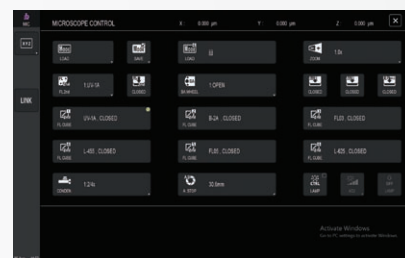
MICROSCOPE CONTROL
X: 0.000 µm
Y: 0.000 µm
Z: 0.000 µm
LINK
LOAD
SAVE
LOAD
ZOOM
1.0x
FL.SHA
1.UV-1A
CLOSED
IR.WHEEL
1.OPEN
CLOSED
CLOSED
CLOSED
FL.CUBE
UV-1A, CLOSED
FL.CUBE
B-2A, CLOSED
FL.CUBE
FL03, CLOSED
FL.CUBE
L-450, CLOSED
FL.CUBE
FL01, CLOSED
FL.CUBE
L-425, CLOSED
CONDEN
1.2.4x
A.STOP
33.6mm
CTRL
LAMP
Activate Windows
Go to PC settings to activate Windows.